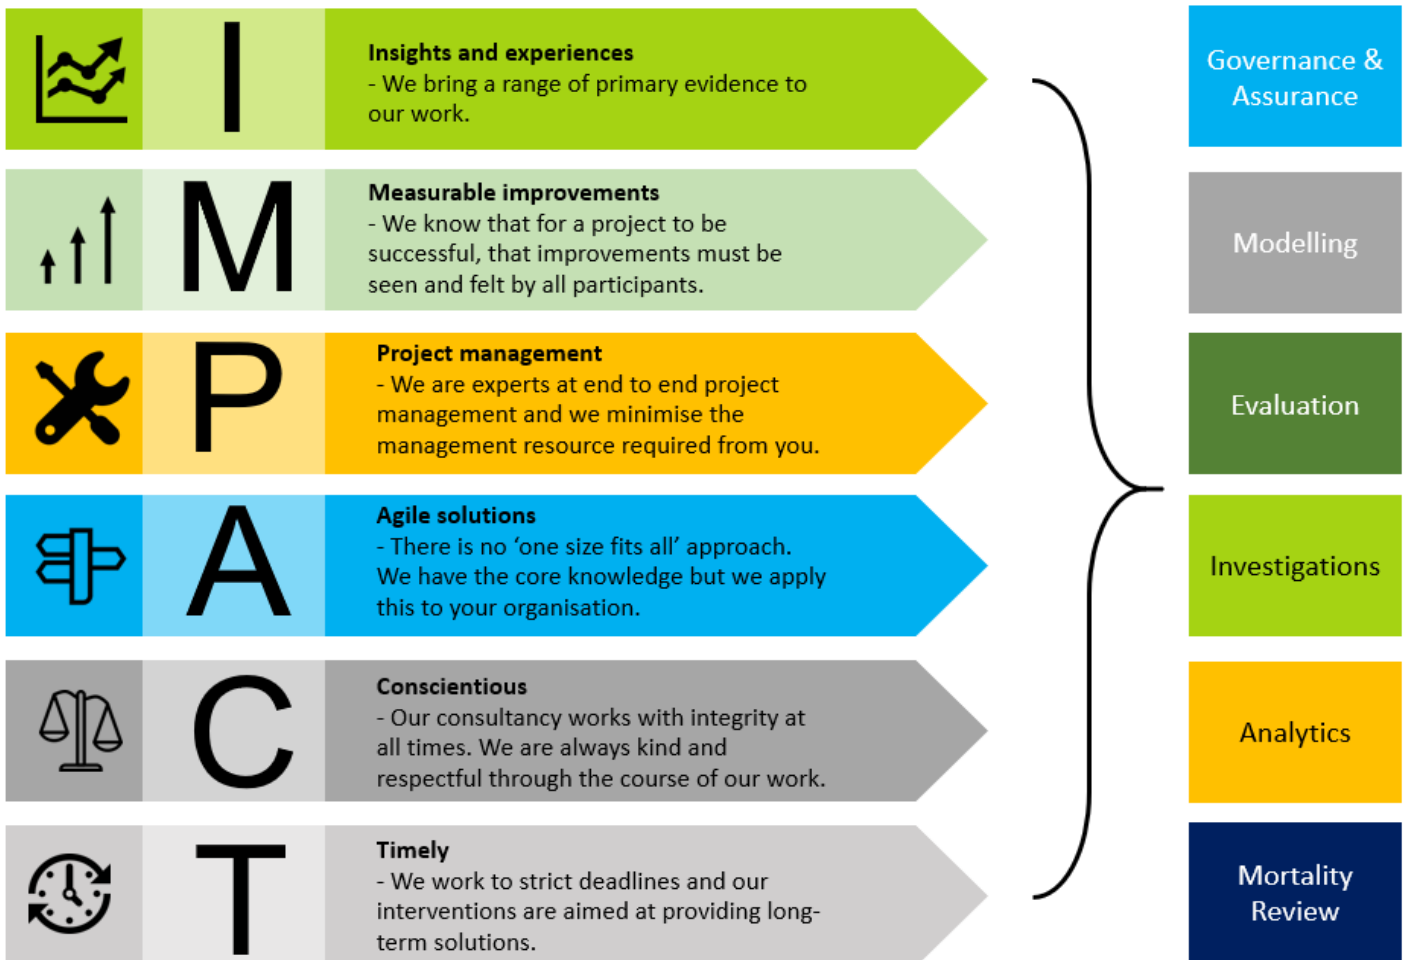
I

**Insights and experiences**
- We bring a range of primary evidence to our work.

M

**Measurable improvements**
- We know that for a project to be successful, that improvements must be seen and felt by all participants.

P

**Project management**
- We are experts at end to end project management and we minimise the management resource required from you.

A

**Agile solutions**
- There is no ‘one size fits all’ approach. We have the core knowledge but we apply this to your organisation.

C

**Conscientious**
- Our consultancy works with integrity at all times. We are always kind and respectful through the course of our work.

T

**Timely**
- We work to strict deadlines and our interventions are aimed at providing long-term solutions.

Governance & Assurance

Modelling

Evaluation

Investigations

Analytics

Mortality Review